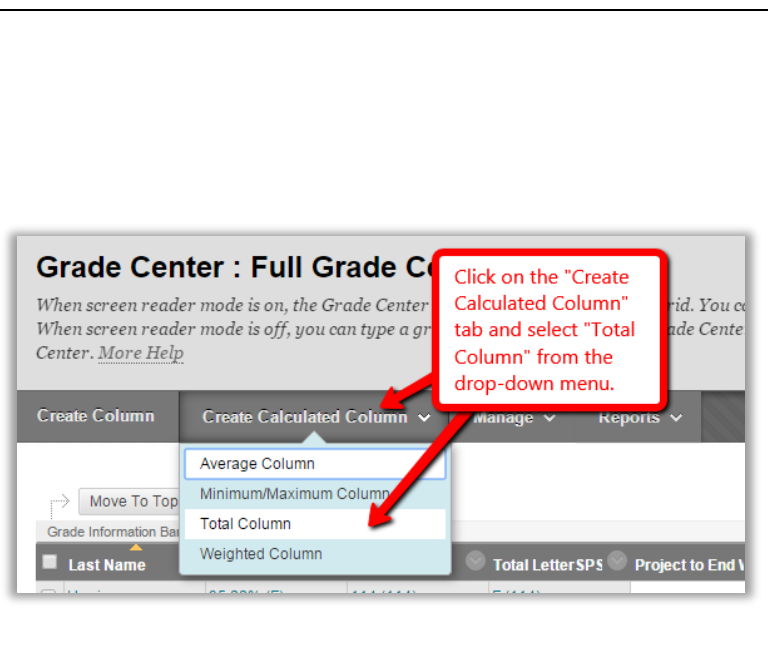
Grade Center : Full Grade C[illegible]

When screen reader mode is on, the Grade Center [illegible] rid. You c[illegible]
When screen reader mode is off, you can type a gr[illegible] ade Cente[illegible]
Center. More Help

Click on the "Create Calculated Column" tab and select "Total Column" from the drop-down menu.

Create Column | Create Calculated Column | Manage | Reports

Average Column
Minimum/Maximum Column
Total Column
Weighted Column

Move To Top

Grade Information Ba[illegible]

Last Name | Total LetterSPS | Project to End V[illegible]